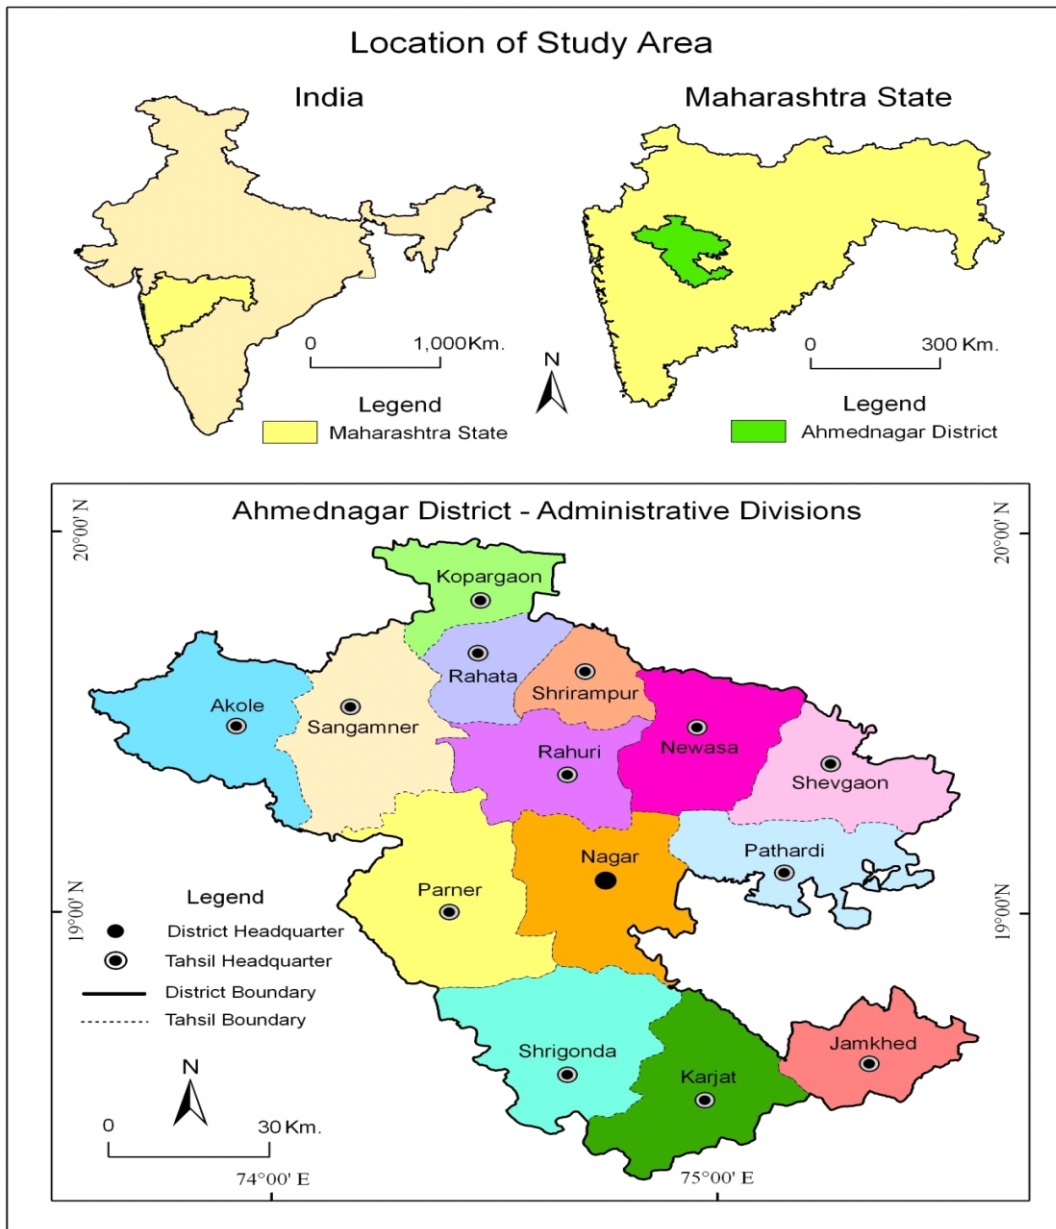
Location of Study Area

India

0 1,000Km.

Legend

Maharashtra State

N

Maharashtra State

0 300 Km.

Legend

Ahmednagar District

Ahmednagar District - Administrative Divisions

20°00' N

20°00' N

Kopargaon

Rahata

Shrirampur

Akole

Sangamner

Rahuri

Newasa

Shevgaon

Nagar

Pathardi

Parner

19°00' N

19°00' N

Legend

District Headquarter

Tahsil Headquarter

District Boundary

Tahsil Boundary

Shrigonda

Karjat

Jamkhed

N

0 30 Km.

74°00' E

75°00' E